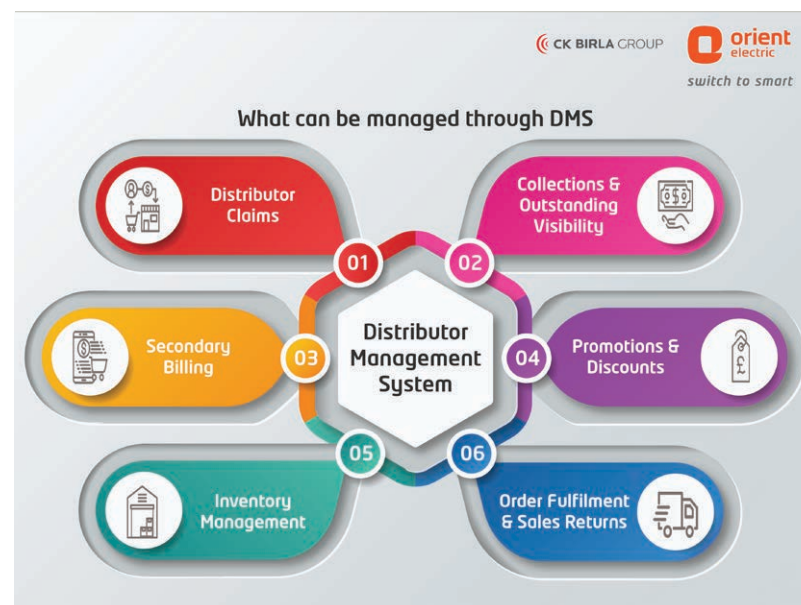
CK BIRLA GROUP

orient electric

switch to smart

What can be managed through DMS

Distributor Management System

01 Distributor Claims

02 Collections & Outstanding Visibility

03 Secondary Billing

04 Promotions & Discounts

05 Inventory Management

06 Order Fulfilment & Sales Returns